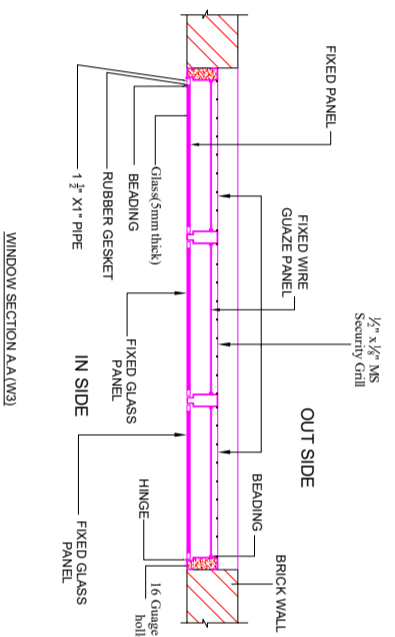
FIXED PANEL

$1\frac{1}{2}$" X1" PIPE

RUBBER GESKET

BEADING

Glass(5mm thick)

FIXED WIRE GUAZE PANEL

$\frac{1}{2}$" x $\frac{1}{8}$" MS Security Grill

FIXED GLASS PANEL

IN SIDE

OUT SIDE

BEADING

HINGE

FIXED GLASS PANEL

BRICK WALL

16 Guage holl

WINDOW SECTION A.A (W3)